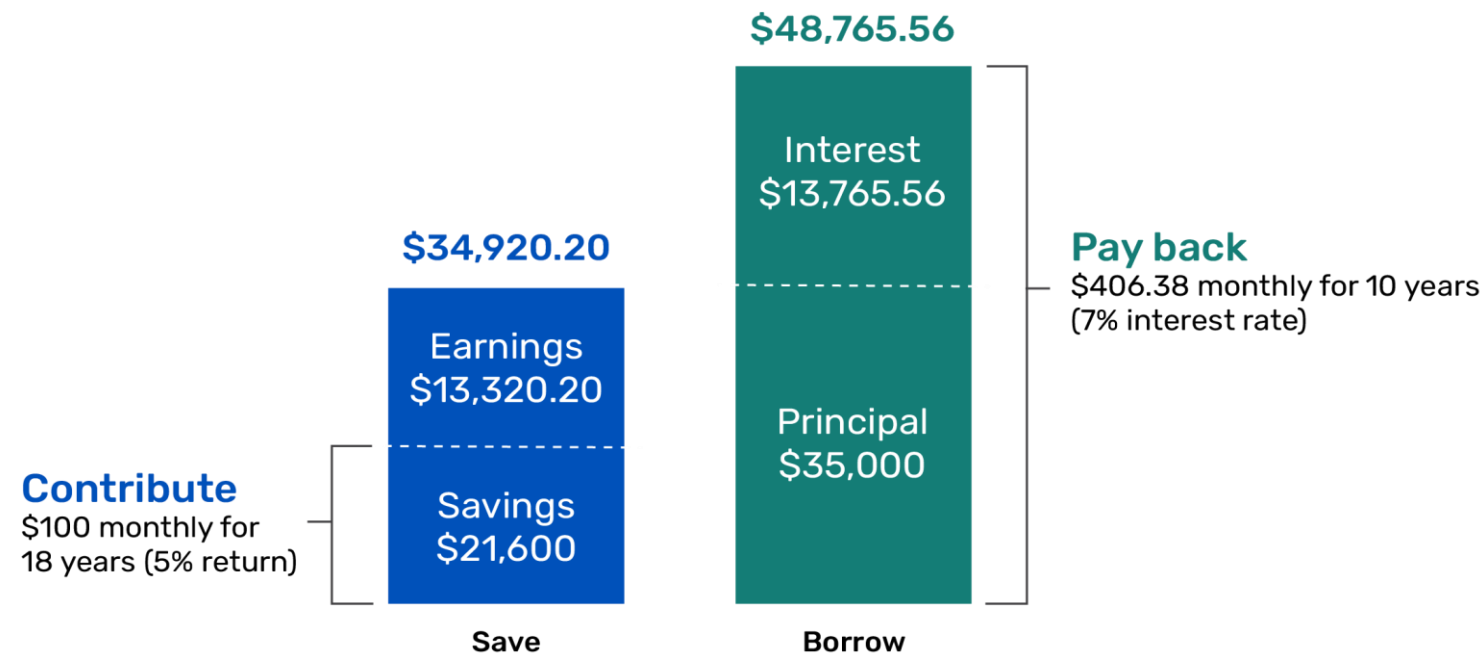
$48,765.56

Interest
$13,765.56

Pay back
$406.38 monthly for 10 years (7% interest rate)

Principal
$35,000

$34,920.20

Earnings
$13,320.20

Savings
$21,600

Contribute
$100 monthly for 18 years (5% return)

Save

Borrow